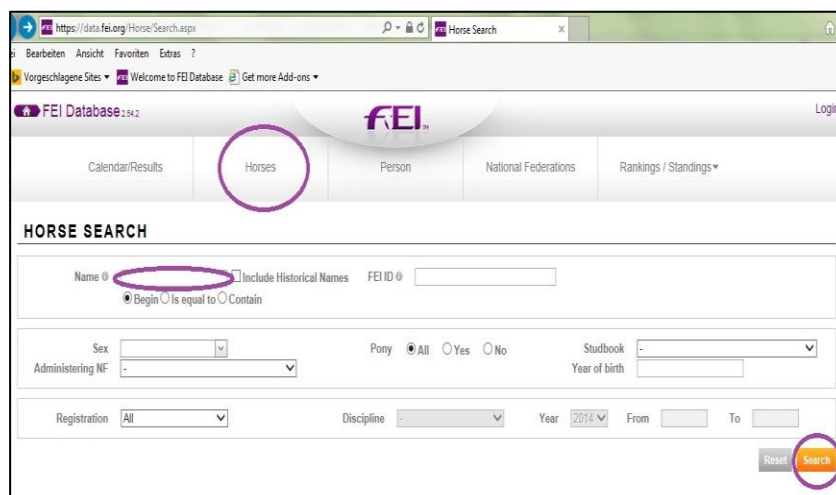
https://data.fei.org/Horse/Search.aspx

Horse Search

ei Bearbeiten Ansicht Favoriten Extras ?

Vorgeschlagene Sites ▾ Welcome to FEI Database Get more Add-ons ▾

FEI Database 2.54.2

FEI

Logi

Calendar/Results

Horses

Person

National Federations

Rankings / Standings ▾

HORSE SEARCH

Name

Include Historical Names

FEI ID

Begin Is equal to Contain

Sex

Pony All Yes No

Studbook -

Administering NF -

Year of birth

Registration All

Discipline -

Year 2014

From

To

Reset

Search